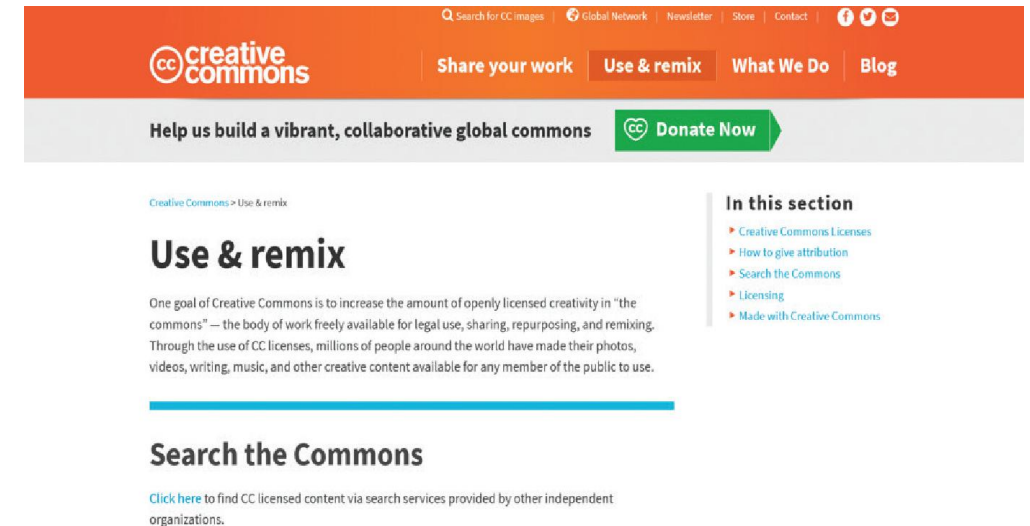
Search for CC images | Global Network | Newsletter | Store | Contact |

cc creative commons

Share your work | Use & remix | What We Do | Blog

Help us build a vibrant, collaborative global commons

Donate Now

Creative Commons > Use & remix

Use & remix

One goal of Creative Commons is to increase the amount of openly licensed creativity in "the commons" — the body of work freely available for legal use, sharing, repurposing, and remixing. Through the use of CC licenses, millions of people around the world have made their photos, videos, writing, music, and other creative content available for any member of the public to use.

Search the Commons

Click here to find CC licensed content via search services provided by other independent organizations.

In this section

Creative Commons Licenses
How to give attribution
Search the Commons
Licensing
Made with Creative Commons